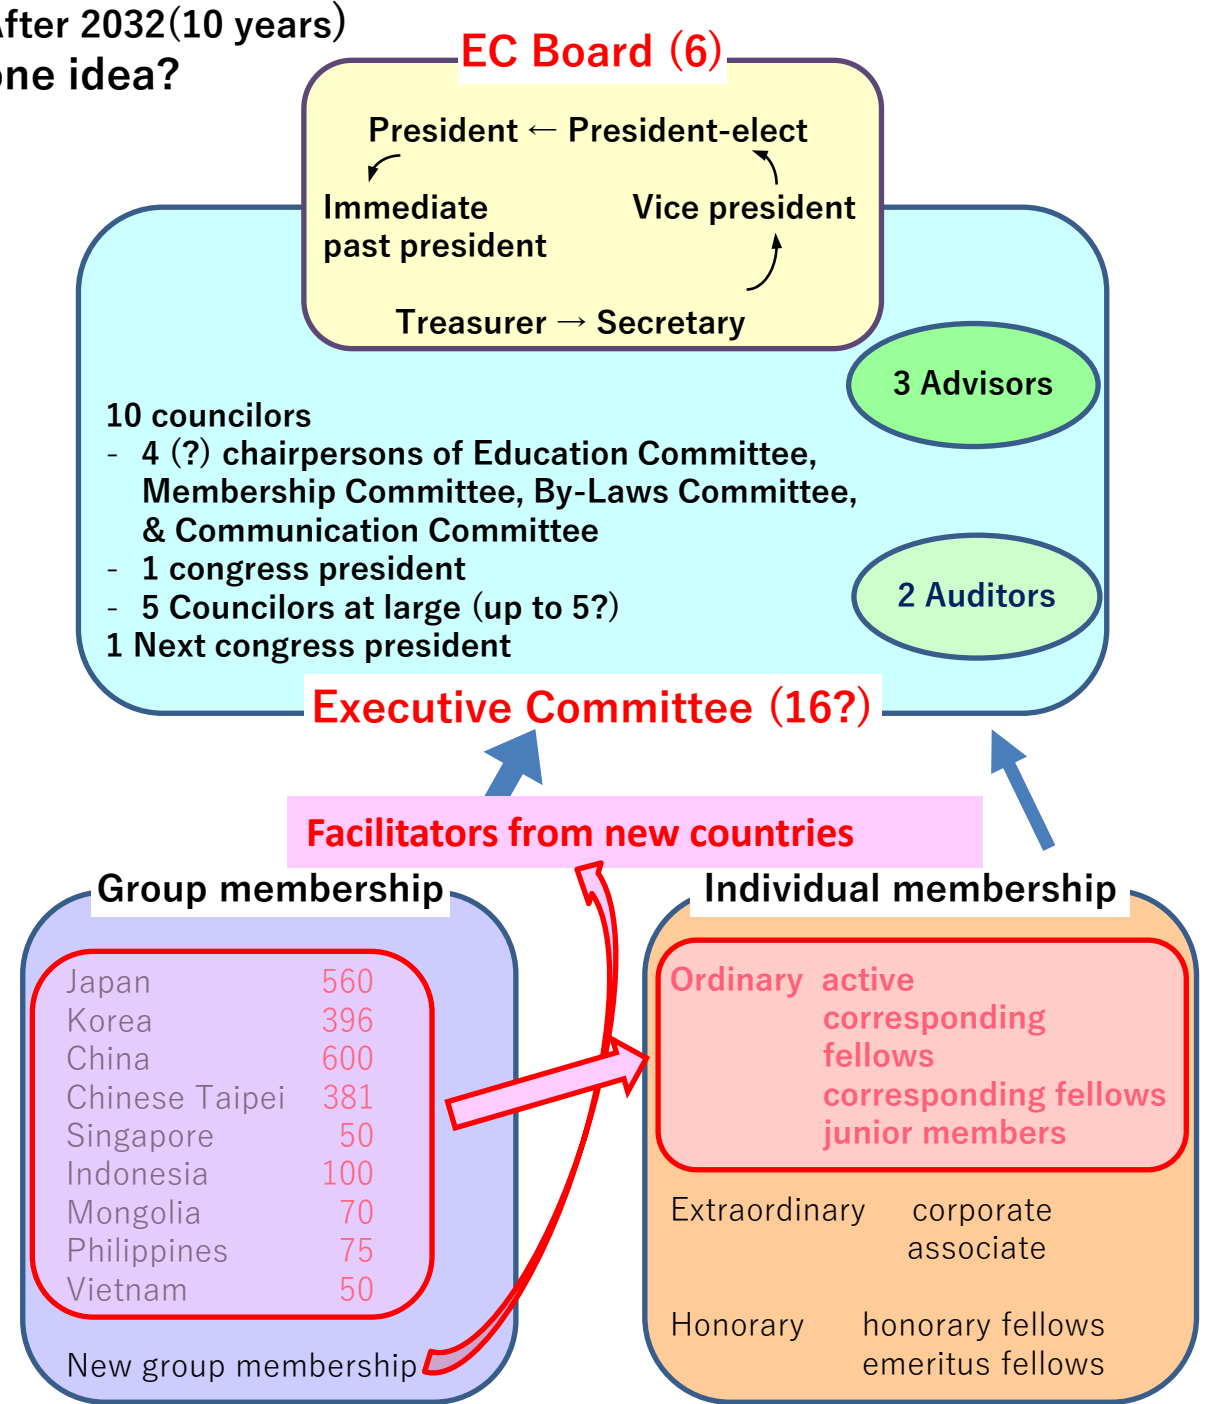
fter 2032(10 years)
ne idea?

EC Board (6)

President ← President-elect
Immediate past president
Vice president
Treasurer → Secretary

3 Advisors

10 councilors
- 4 (?) chairpersons of Education Committee, Membership Committee, By-Laws Committee, & Communication Committee
- 1 congress president
- 5 Councilors at large (up to 5?)
1 Next congress president

2 Auditors

Executive Committee (16?)

Facilitators from new countries

Group membership

| | |
|---|---|
| Japan | 560 |
| Korea | 396 |
| China | 600 |
| Chinese Taipei | 381 |
| Singapore | 50 |
| Indonesia | 100 |
| Mongolia | 70 |
| Philippines | 75 |
| Vietnam | 50 |

New group membership

Individual membership

Ordinary active
corresponding
fellows
corresponding fellows
junior members

Extraordinary corporate
associate

Honorary honorary fellows
emeritus fellows